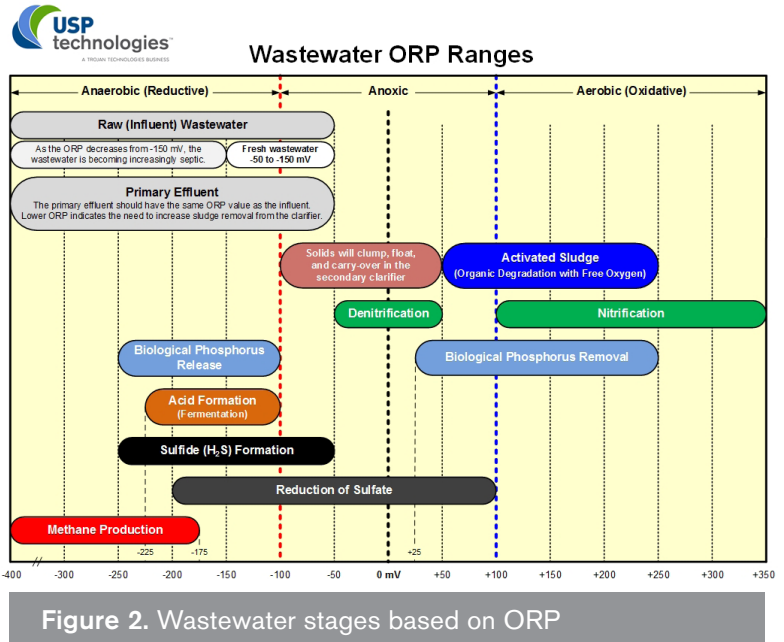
USP technologies
A TROJAN TECHNOLOGIES BUSINESS

Wastewater ORP Ranges

Anaerobic (Reductive)

Anoxic

Aerobic (Oxidative)

Raw (Influent) Wastewater

As the ORP decreases from -150 mV, the wastewater is becoming increasingly septic.

Fresh wastewater -50 to -150 mV

Primary Effluent

The primary effluent should have the same ORP value as the influent. Lower ORP indicates the need to increase sludge removal from the clarifier.

Solids will clump, float, and carry-over in the secondary clarifier

Activated Sludge (Organic Degradation with Free Oxygen)

Denitrification

Nitrification

Biological Phosphorus Release

Biological Phosphorus Removal

Acid Formation (Fermentation)

Sulfide ($H_2S$) Formation

Reduction of Sulfate

Methane Production

-225

-175

+25

-400 -300 -250 -200 -150 -100 -50 0 mV +50 +100 +150 +200 +250 +300 +350

Figure 2. Wastewater stages based on ORP